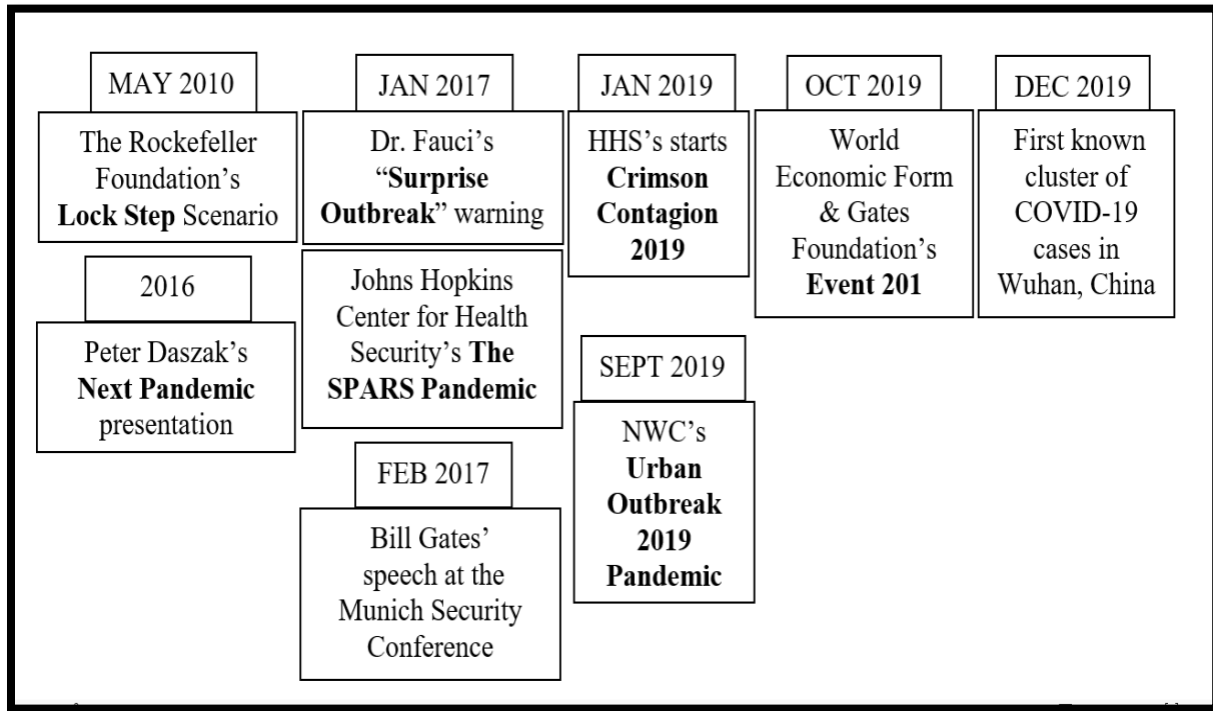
MAY 2010

The Rockefeller Foundation's Lock Step Scenario

2016

Peter Daszak's Next Pandemic presentation

JAN 2017

Dr. Fauci's "Surprise Outbreak" warning

Johns Hopkins Center for Health Security's The SPARS Pandemic

FEB 2017

Bill Gates' speech at the Munich Security Conference

JAN 2019

HHS's starts Crimson Contagion 2019

SEPT 2019

NWC's Urban Outbreak 2019 Pandemic

OCT 2019

World Economic Form & Gates Foundation's Event 201

DEC 2019

First known cluster of COVID-19 cases in Wuhan, China